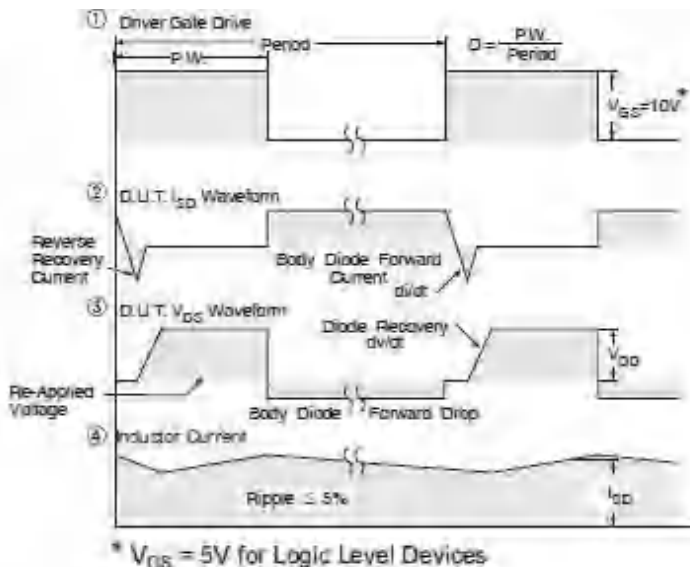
① Driver Gate Drive

P.W.

Period

$D = \frac{P.W.}{Period}$

$V_{GS}=10V^*$

② D.U.T. $I_{SD}$ Waveform

Reverse Recovery Current

Body Diode Forward Current

di/dt

③ D.U.T. $V_{DS}$ Waveform

Diode Recovery dv/dt

$V_{DD}$

Re-Applied Voltage

Body Diode Forward Drop

④ Inductor Current

Ripple ≤ 5%

$I_{SD}$

* $V_{GS}$ = 5V for Logic Level Devices